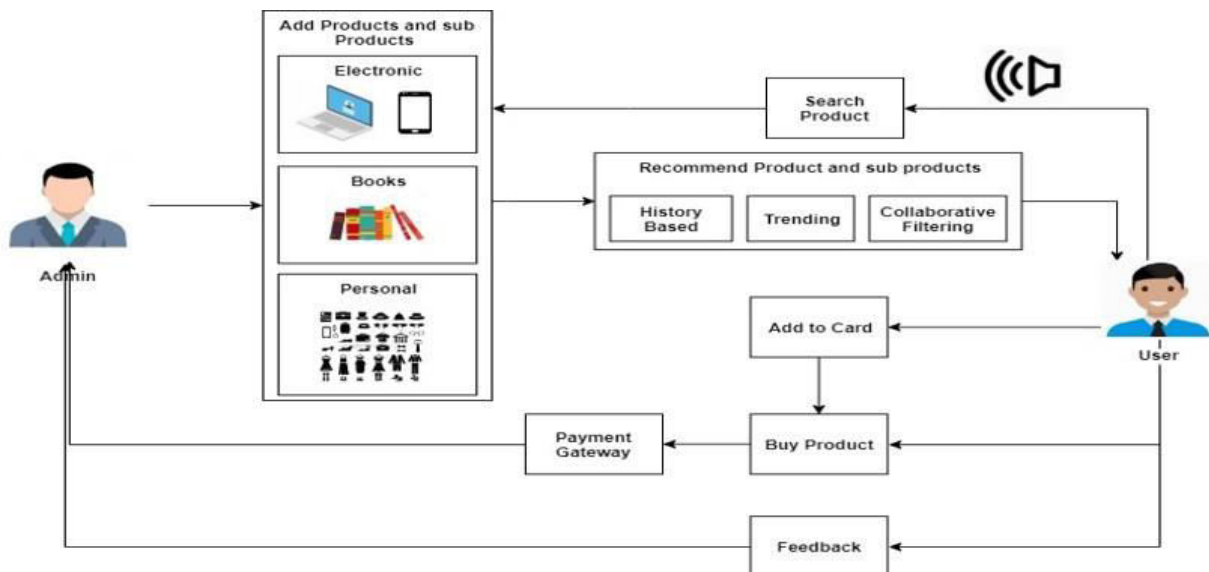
Add Products and sub Products

Electronic

Books

Personal

Admin

Search Product

Recommend Product and sub products

History Based

Trending

Collaborative Filtering

User

Add to Card

Buy Product

Payment Gateway

Feedback